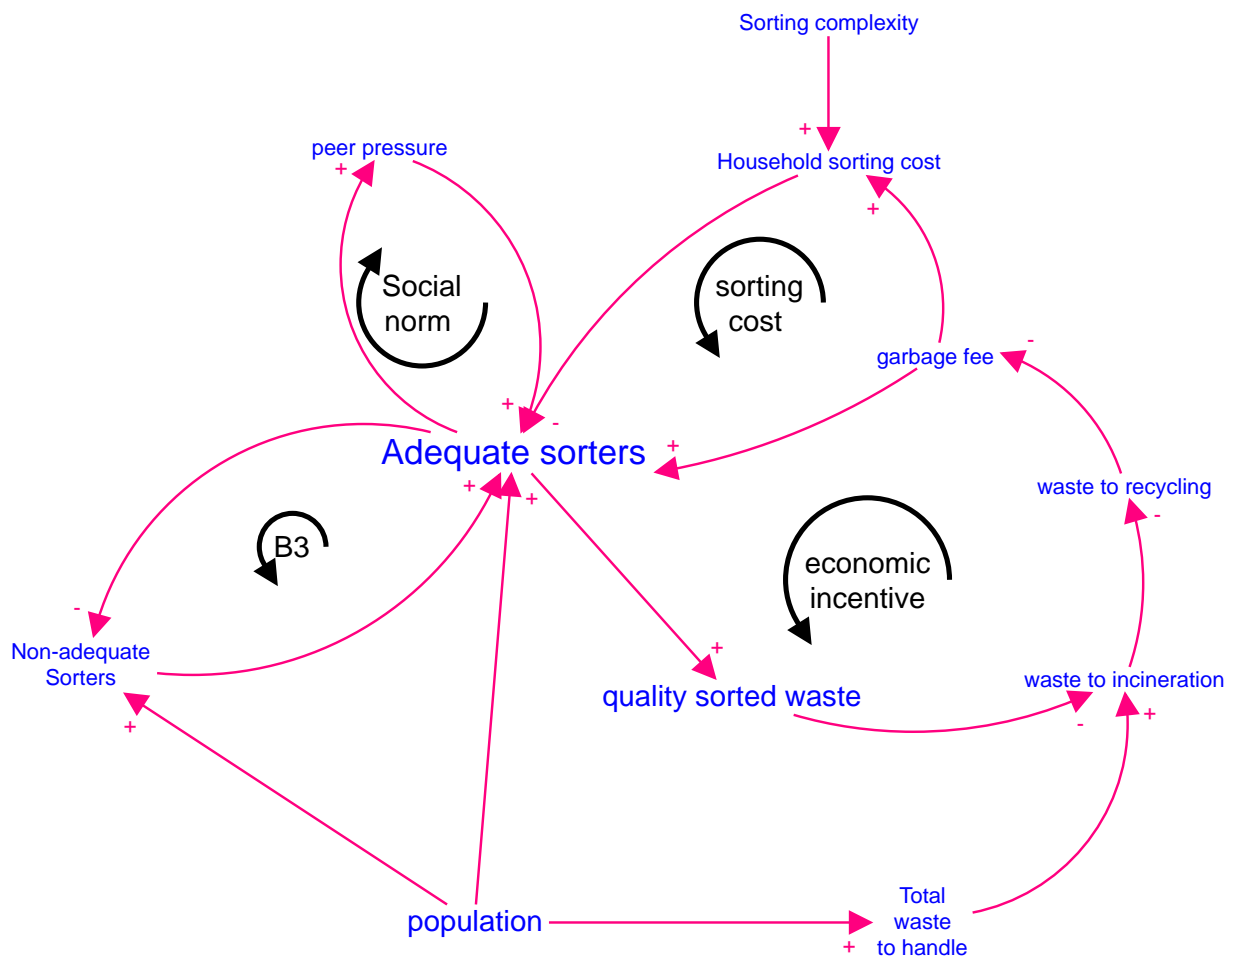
Sorting complexity

+

Household sorting cost

peer pressure

+

+

Social norm

sorting cost

garbage fee

-

+

-

Adequate sorters

+

+

+

waste to recycling

-

B3

economic incentive

-

Non-adequate Sorters

+

+

quality sorted waste

waste to incineration

-

+

population

Total waste to handle

+